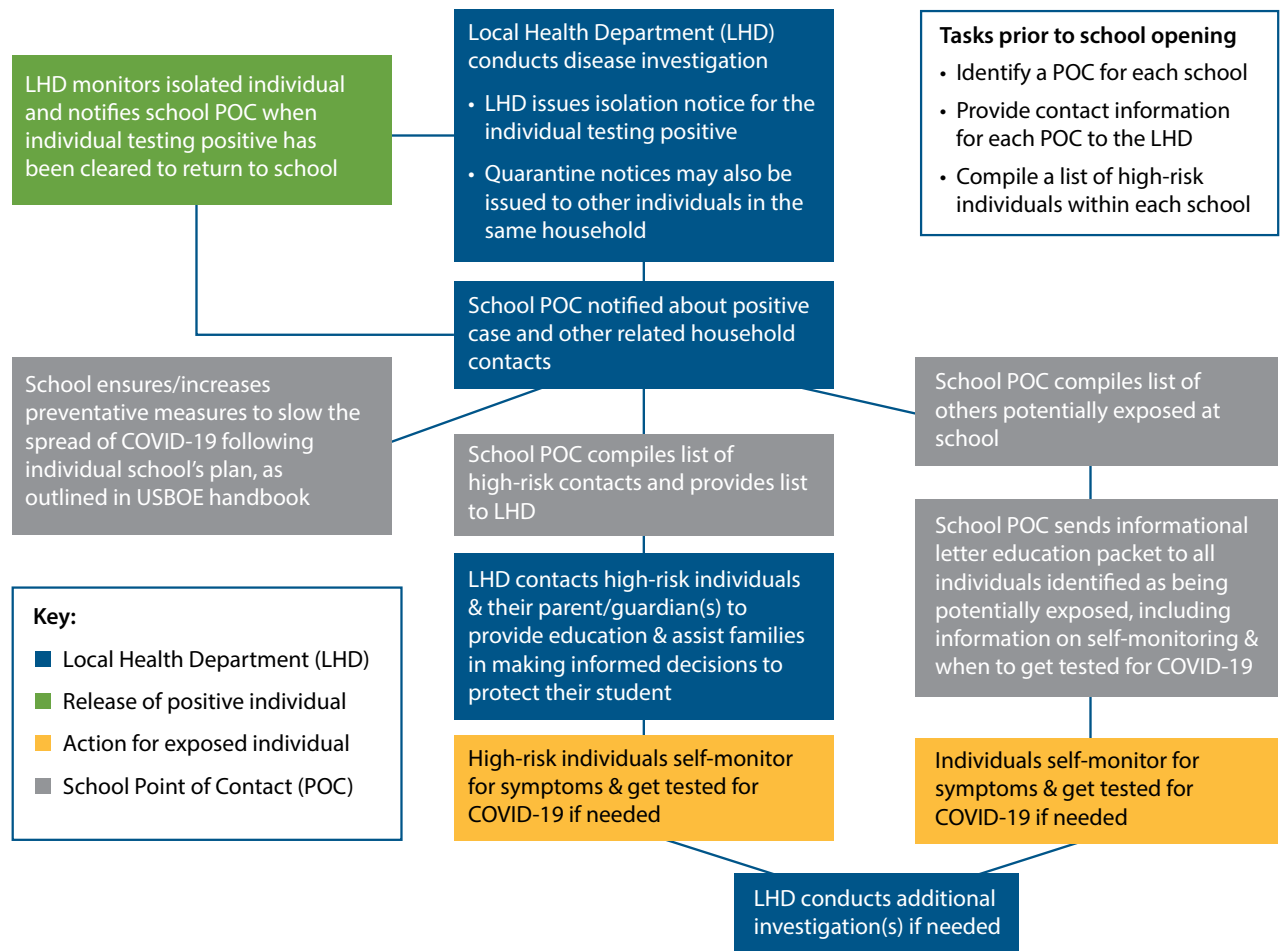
Local Health Department (LHD) conducts disease investigation

• LHD issues isolation notice for the individual testing positive

• Quarantine notices may also be issued to other individuals in the same household

Tasks prior to school opening

• Identify a POC for each school

• Provide contact information for each POC to the LHD

• Compile a list of high-risk individuals within each school

LHD monitors isolated individual and notifies school POC when individual testing positive has been cleared to return to school

School POC notified about positive case and other related household contacts

School ensures/increases preventative measures to slow the spread of COVID-19 following individual school's plan, as outlined in USBOE handbook

School POC compiles list of high-risk contacts and provides list to LHD

School POC compiles list of others potentially exposed at school

School POC sends informational letter education packet to all individuals identified as being potentially exposed, including information on self-monitoring & when to get tested for COVID-19

LHD contacts high-risk individuals & their parent/guardian(s) to provide education & assist families in making informed decisions to protect their student

Key:

Local Health Department (LHD)

Release of positive individual

Action for exposed individual

School Point of Contact (POC)

High-risk individuals self-monitor for symptoms & get tested for COVID-19 if needed

Individuals self-monitor for symptoms & get tested for COVID-19 if needed

LHD conducts additional investigation(s) if needed